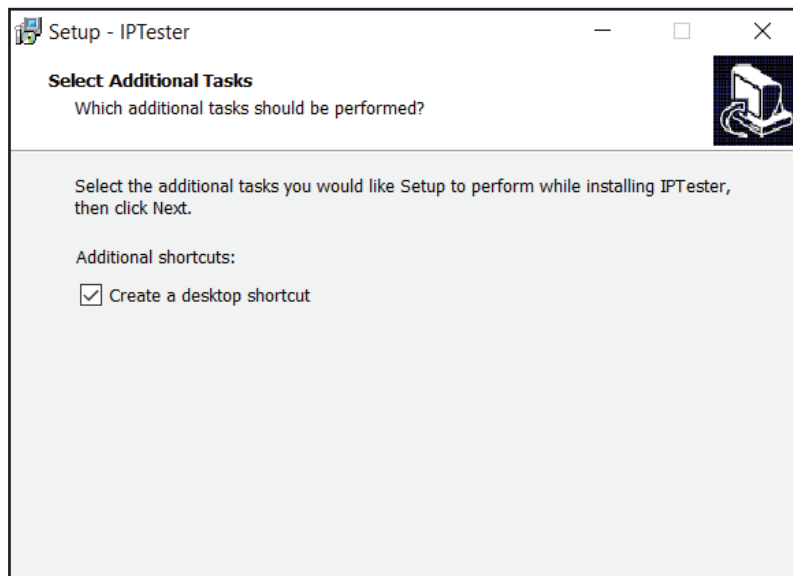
Setup - IPTester

Select Additional Tasks
Which additional tasks should be performed?

Select the additional tasks you would like Setup to perform while installing IPTester, then click Next.

Additional shortcuts:

Create a desktop shortcut